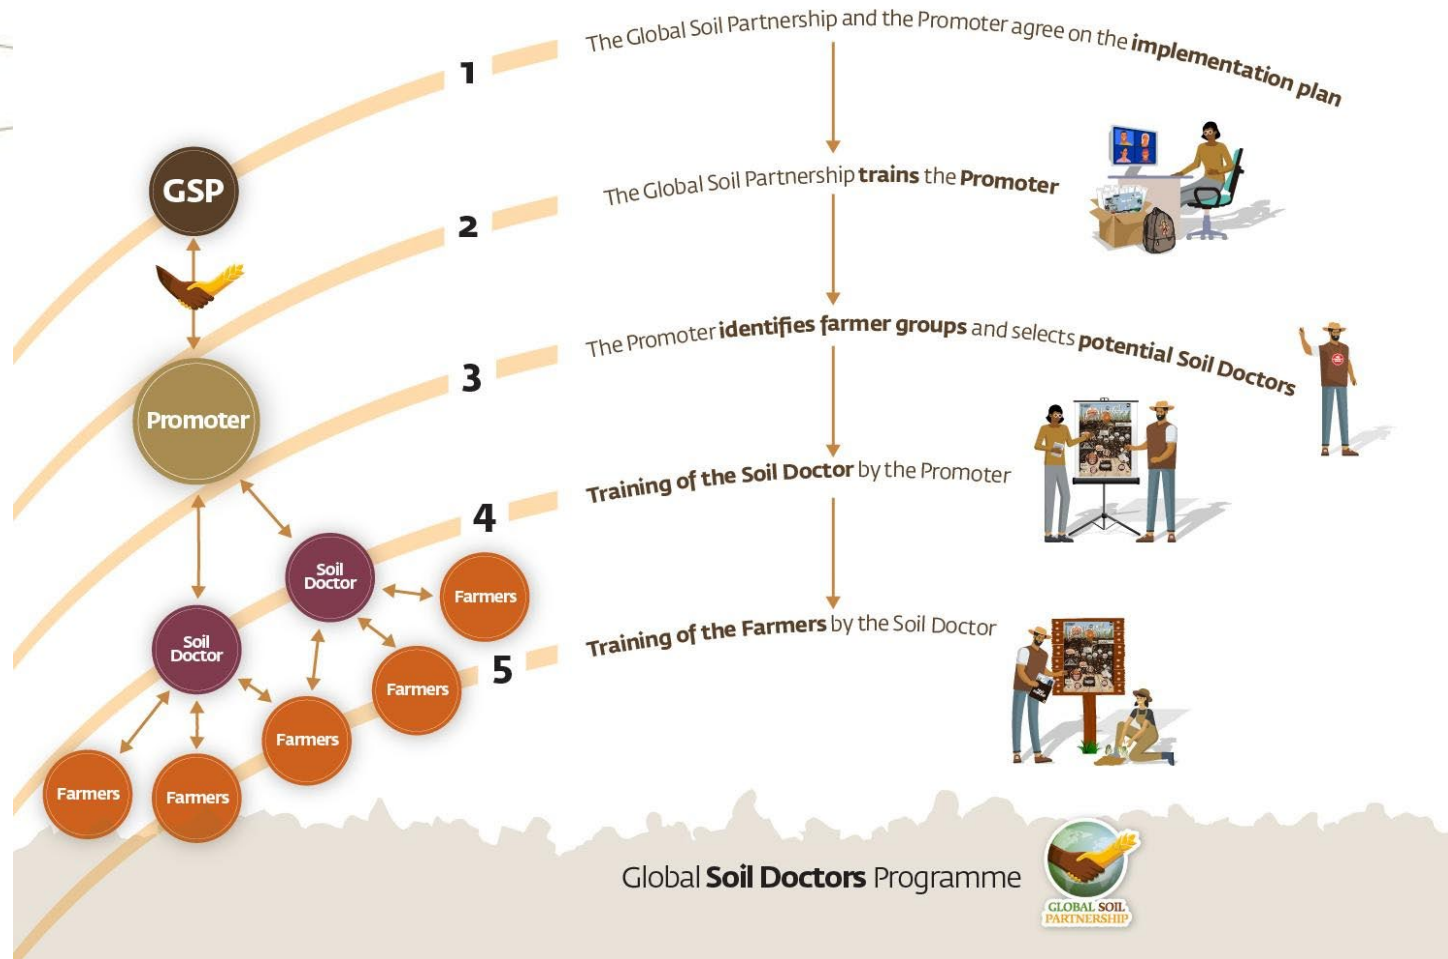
1
The Global Soil Partnership and the Promoter agree on the **implementation plan**

2
The Global Soil Partnership **trains** the **Promoter**

3
The Promoter **identifies farmer groups** and selects **potential Soil Doctors**

4
**Training of the Soil Doctor** by the Promoter

5
**Training of the Farmers** by the Soil Doctor

GSP

Promoter

Soil Doctor

Soil Doctor

Farmers

Farmers

Farmers

Farmers

Farmers

Global **Soil Doctors** Programme

GLOBAL SOIL PARTNERSHIP